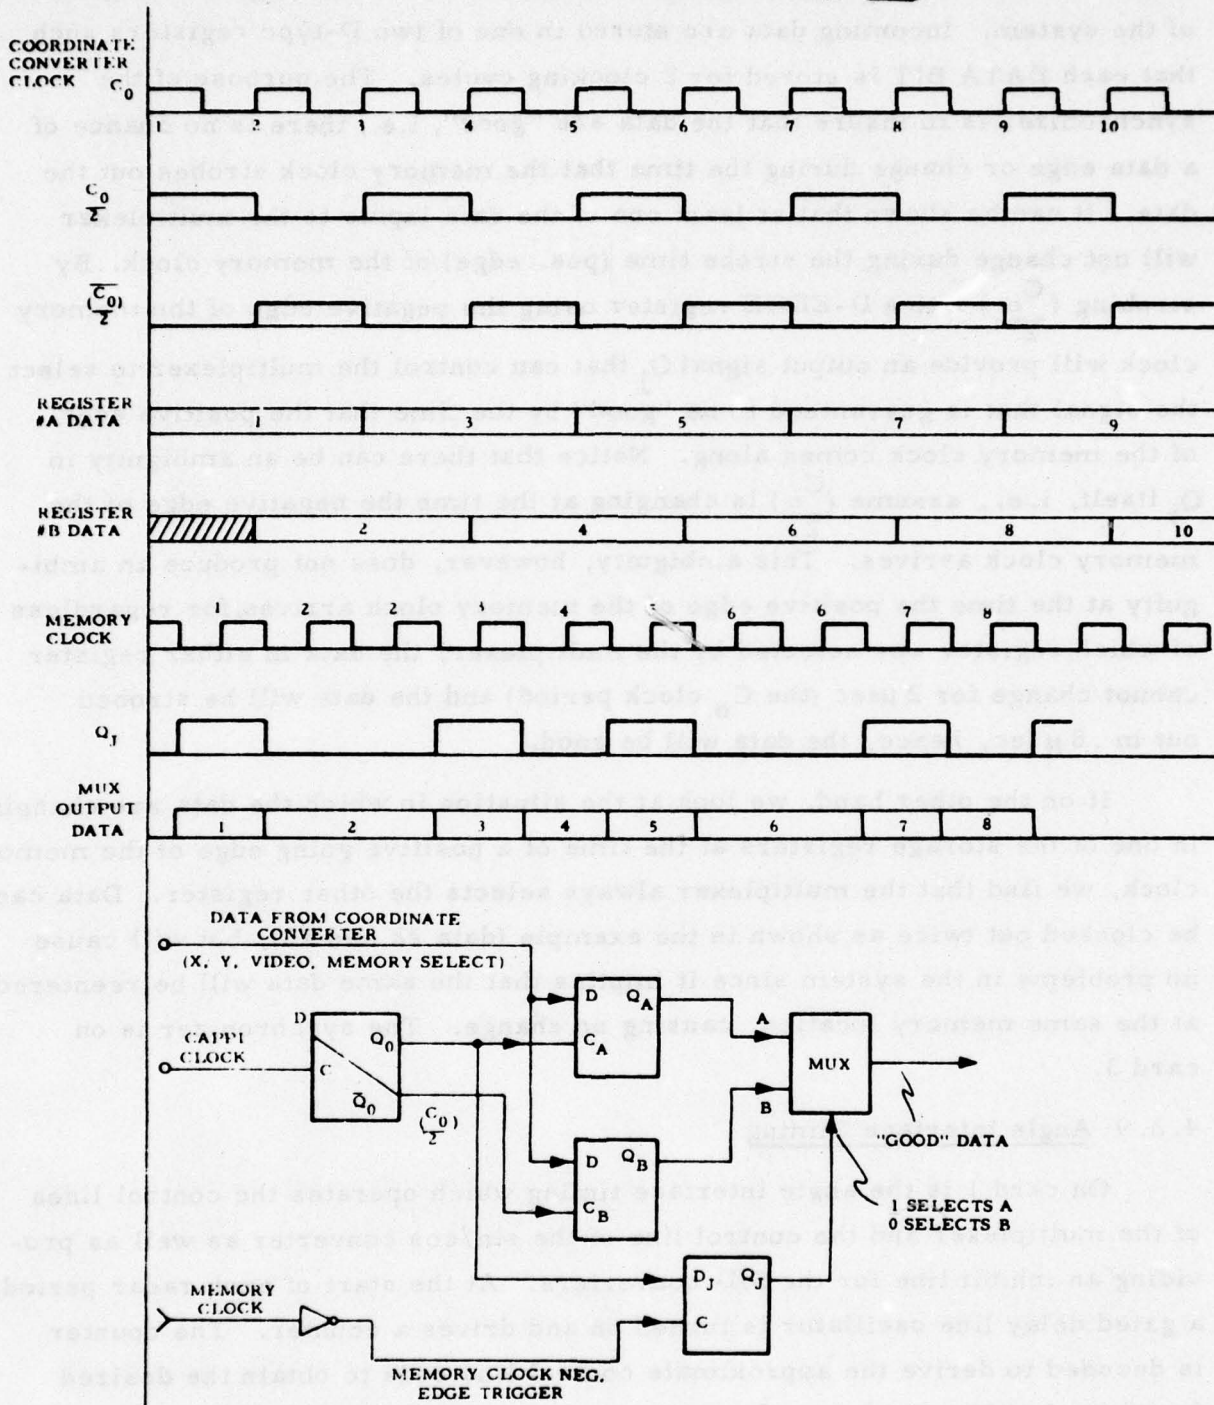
COORDINATE CONVERTER CLOCK $C_0$

1 2 3 4 5 6 7 8 9 10

$\frac{C_0}{2}$

$\frac{\overline{C_0}}{2}$

REGISTER #A DATA

1 3 5 7 9

REGISTER #B DATA

2 4 6 8 10

MEMORY CLOCK

1 2 3 4 5 6 6 7 8

$Q_J$

MUX OUTPUT DATA

1 2 3 4 5 6 7 8

DATA FROM COORDINATE CONVERTER (X, Y, VIDEO, MEMORY SELECT)

CAPPI CLOCK

D C $Q_0$ $\overline{Q}_0$ $\frac{C_0}{2}$

D $Q_A$ $C_A$

D $Q_B$ $C_B$

A B MUX

"GOOD" DATA

1 SELECTS A
0 SELECTS B

J $Q_J$ C

MEMORY CLOCK

MEMORY CLOCK NEG. EDGE TRIGGER

of the system. Incoming data are stored in one of two D-type registers, such that each DATA BIT is stored for 2 clocking cycles. The purpose of the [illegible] is to ensure that the data are "good", i.e. there is no chance of a data edge or change during the time that the memory clock strobes out the data. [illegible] will not change during the strobe time (pos. edge) of the memory clock. By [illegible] ($\frac{C_0}{2}$), the D-flip-flop register clocks the negative edge of the memory clock will provide an output signal $Q_J$ that can control the multiplexer to select the signal that is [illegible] of the memory clock comes along. Notice that there can be an ambiguity in $Q_J$ itself, i.e., assume $C_0/2$ is changing at the time the negative edge of the memory clock arrives. This ambiguity, however, does not produce an ambiguity at the time the positive edge of the memory clock arrives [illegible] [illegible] cannot change for 2 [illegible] (one $C_0$ clock period) and the data will be strobed out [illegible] the data will be good.

If on the other hand, we look at the situation in which the data are changing in one of the storage registers at the time of a positive going edge of the memory clock, we find that the multiplexer always selects the other register. Data can be clocked out twice as shown in the example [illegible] cause no problems in the system since it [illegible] that the same data will be reentered at the same memory location causing no change. The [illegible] is on card 3.

4.4.9 Angle Interface Timing

On card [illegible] the angle interface timing which operates the control lines of the multiplexer and the control lines of the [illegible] converter as well as providing an inhibit time for the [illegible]. At the start of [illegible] period a gated delay line oscillator is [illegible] on and drives a counter. The counter is decoded to derive the approximate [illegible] to obtain the desired